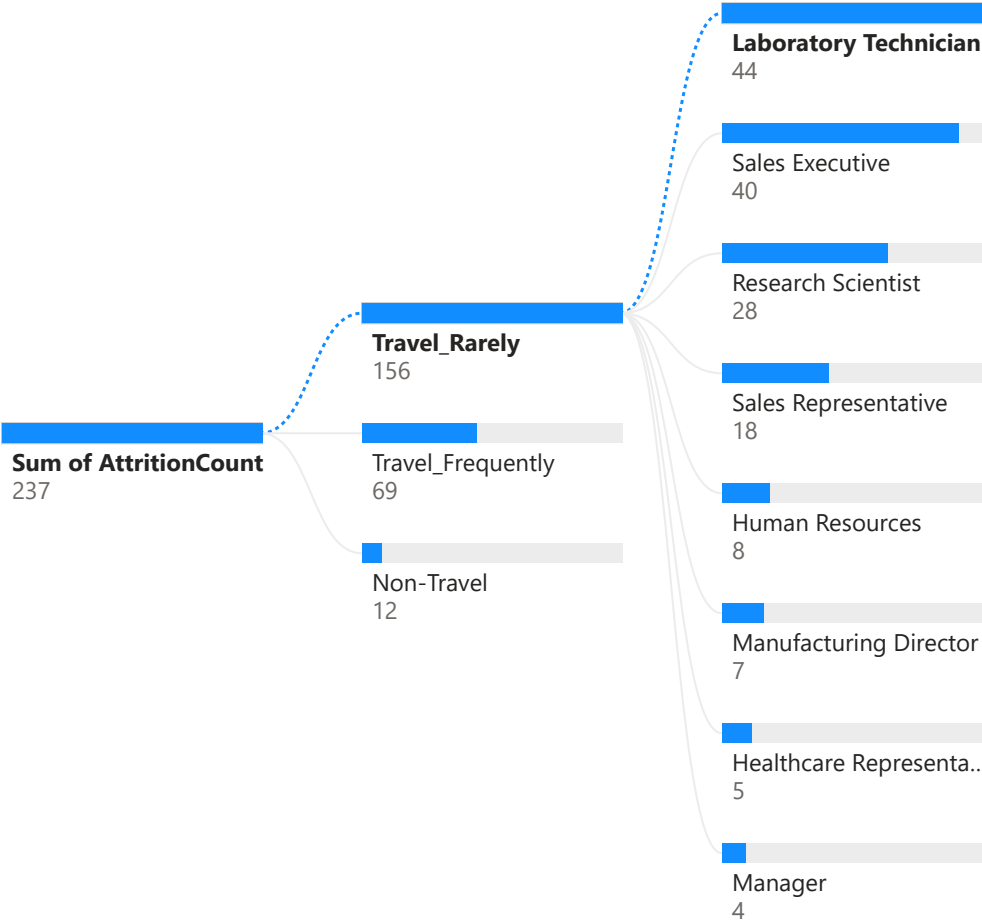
Sum of AttritionCount
237

Travel_Rarely
156

Travel_Frequently
69

Non-Travel
12

Laboratory Technician
44

Sales Executive
40

Research Scientist
28

Sales Representative
18

Human Resources
8

Manufacturing Director
7

Healthcare Representa...
5

Manager
4